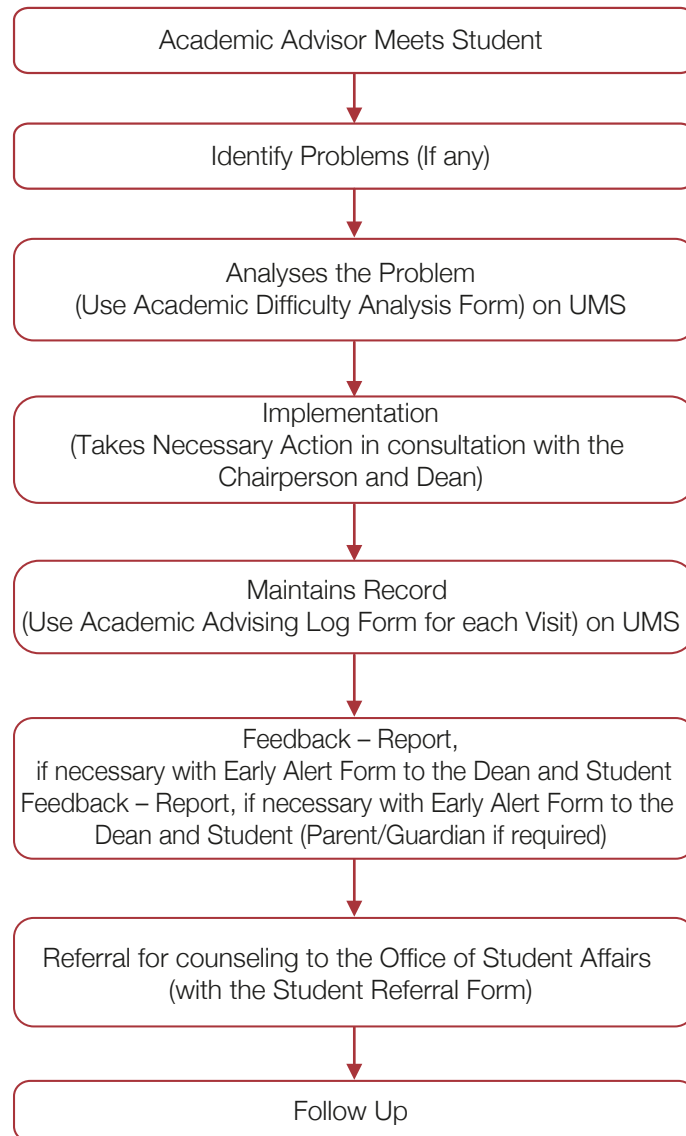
Academic Advisor Meets Student

Identify Problems (If any)

Analyses the Problem
(Use Academic Difficulty Analysis Form) on UMS

Implementation
(Takes Necessary Action in consultation with the Chairperson and Dean)

Maintains Record
(Use Academic Advising Log Form for each Visit) on UMS

Feedback – Report,
if necessary with Early Alert Form to the Dean and Student
Feedback – Report, if necessary with Early Alert Form to the Dean and Student (Parent/Guardian if required)

Referral for counseling to the Office of Student Affairs
(with the Student Referral Form)

Follow Up